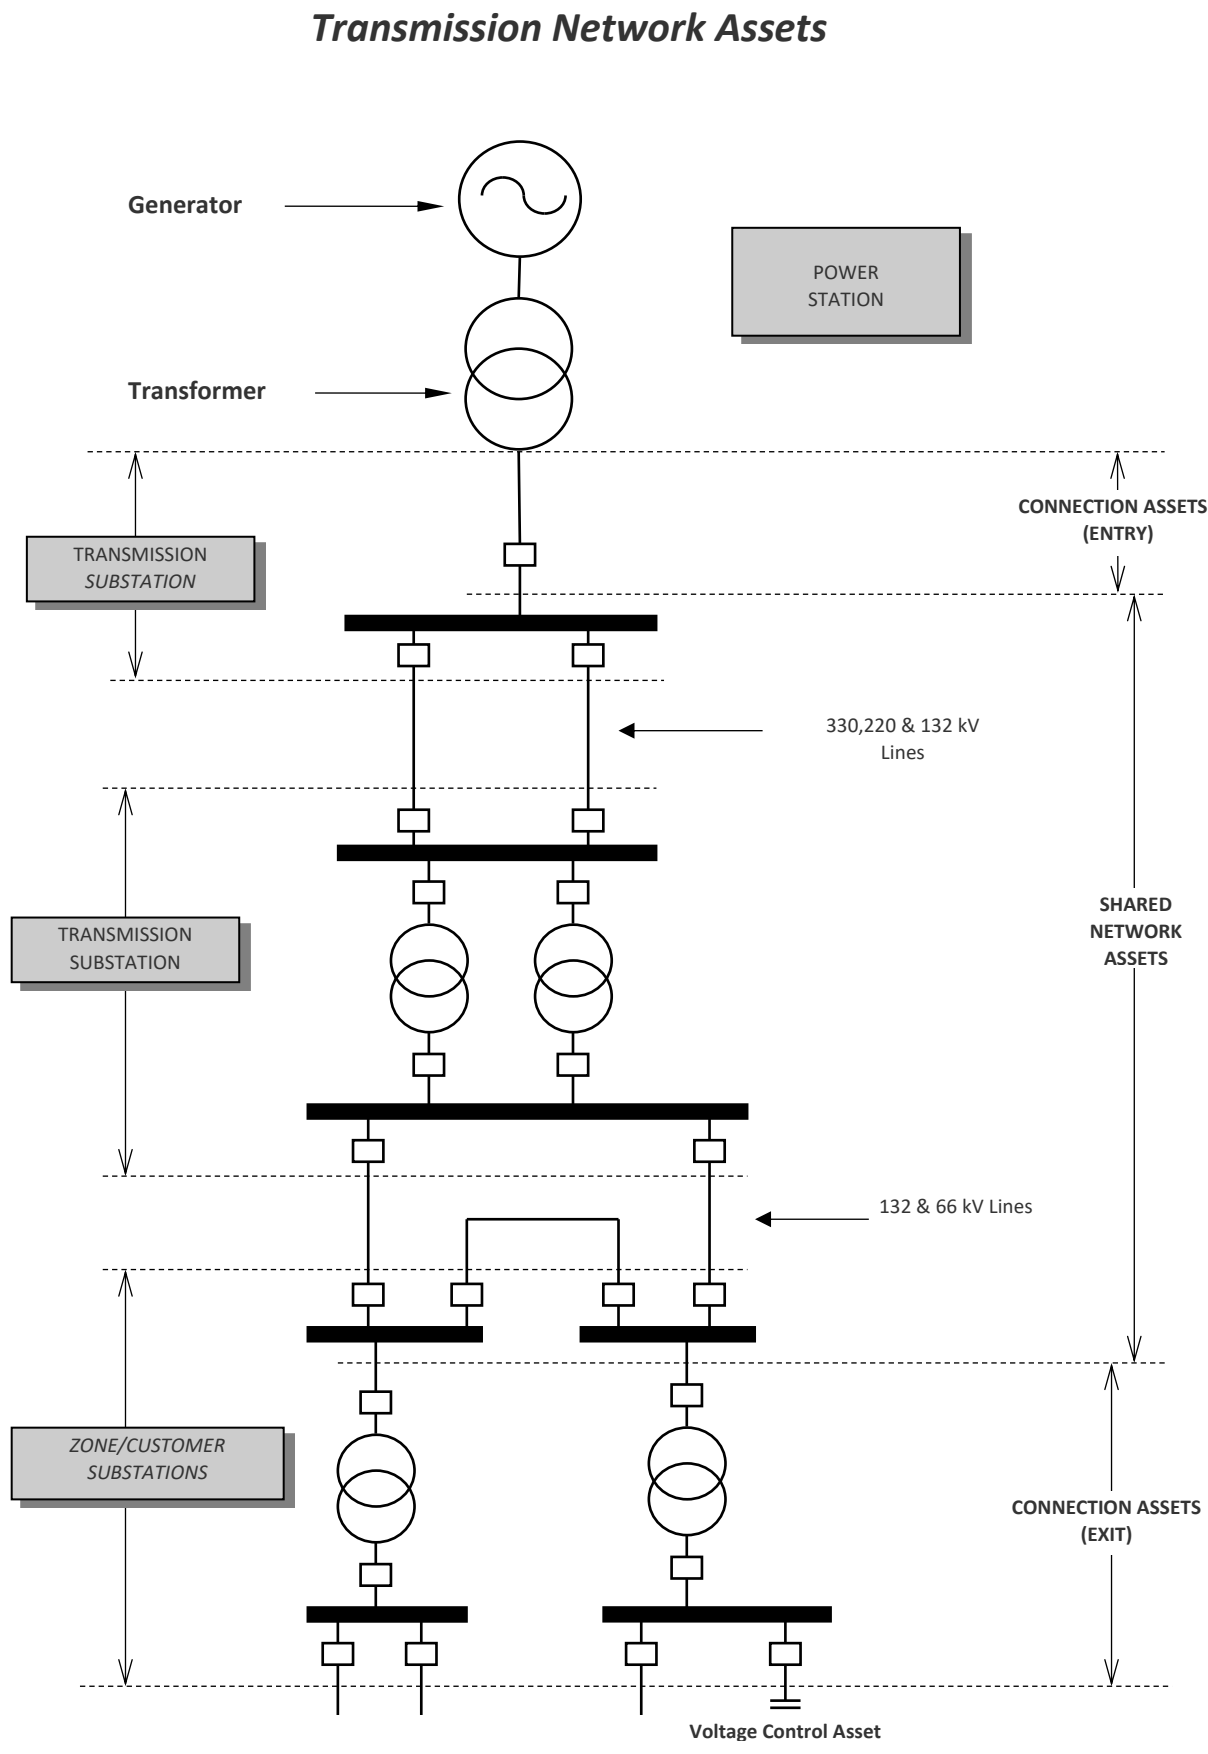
Transmission Network Assets

Generator

POWER STATION

Transformer

CONNECTION ASSETS (ENTRY)

TRANSMISSION SUBSTATION

330,220 & 132 kV Lines

SHARED NETWORK ASSETS

TRANSMISSION SUBSTATION

132 & 66 kV Lines

ZONE/CUSTOMER SUBSTATIONS

CONNECTION ASSETS (EXIT)

Voltage Control Asset